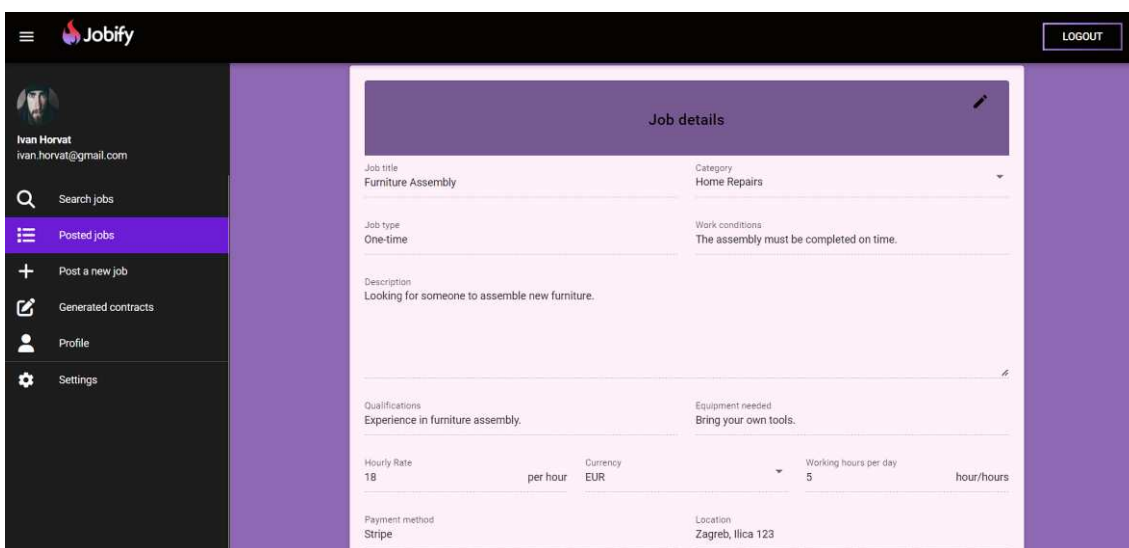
Jobify

LOGOUT

Ivan Horvat
ivan.horvat@gmail.com

Search jobs
Posted jobs
Post a new job
Generated contracts
Profile
Settings

Job details

Job title
Furniture Assembly

Category
Home Repairs

Job type
One-time

Work conditions
The assembly must be completed on time.

Description
Looking for someone to assemble new furniture.

Qualifications
Experience in furniture assembly.

Equipment needed
Bring your own tools.

Hourly Rate
18
per hour

Currency
EUR

Working hours per day
5
hour/hours

Payment method
Stripe

Location
Zagreb, Ilica 123